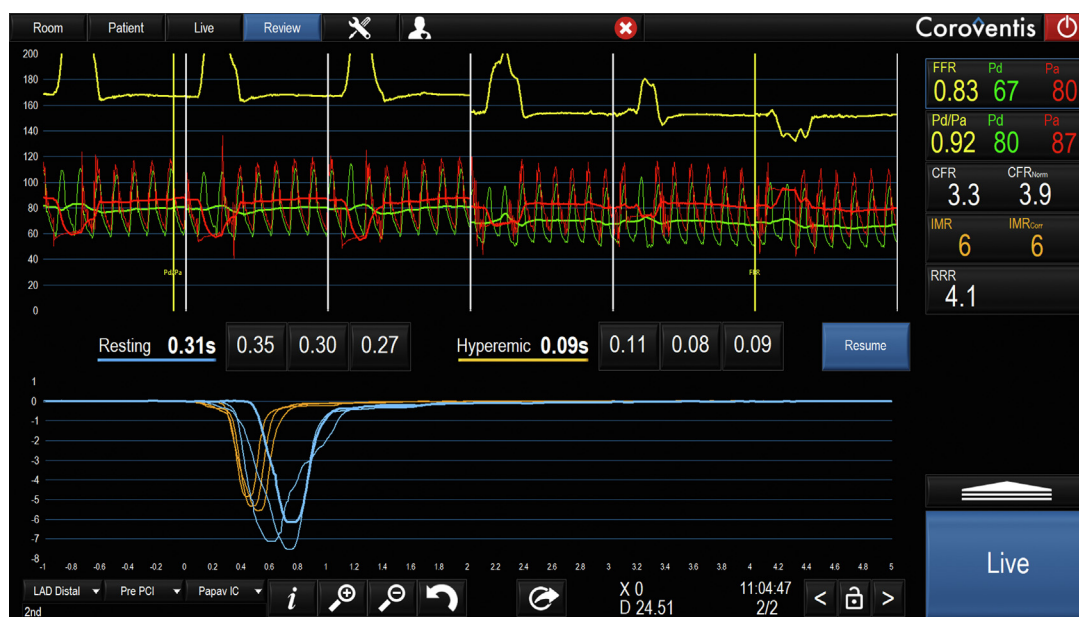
Room Patient Live Review

Coroventis

200
180
160
140
120
100
80
60
40
20
0

Pd/Pa

FFR

FFR 0.83 Pd 67 Pa 80

Pd/Pa 0.92 Pd 80 Pa 87

CFR 3.3 CFR$_{Norm}$ 3.9

IMR 6 IMR$_{Corr}$ 6

RRR 4.1

Resting 0.31s 0.35 0.30 0.27

Hyperemic 0.09s 0.11 0.08 0.09

Resume

1
0
-1
-2
-3
-4
-5
-6
-7
-8

-1 -0.8 -0.6 -0.4 -0.2 0 0.2 0.4 0.6 0.8 1 1.2 1.4 1.6 1.8 2 2.2 2.4 2.6 2.8 3 3.2 3.4 3.6 3.8 4 4.2 4.4 4.6 4.8 5

Live

LAD Distal
2nd
Pre PCI
Papav IC

X 0
D 24.51

11:04:47
2/2